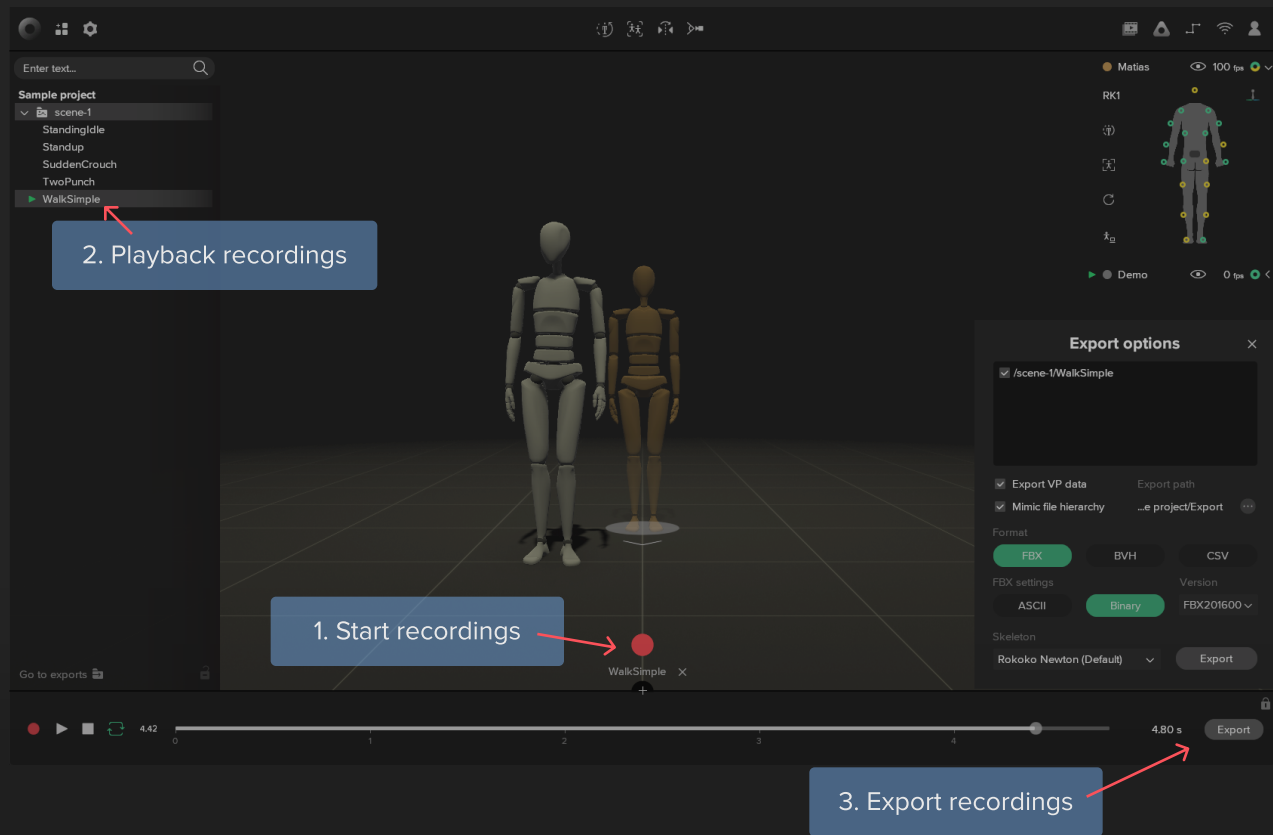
Enter text...

Sample project
scene-1
StandingIdle
Standup
SuddenCrouch
TwoPunch
WalkSimple

2. Playback recordings

Go to exports

Matias 100 fps
RK1
Demo 0 fps

Export options
/scene-1/WalkSimple
Export VP data
Export path
Mimic file hierarchy
...e project/Export
Format
FBX
BVH
CSV
FBX settings
Version
ASCII
Binary
FBX201600
Skeleton
Rokoko Newton (Default)
Export

1. Start recordings

WalkSimple

4.42
0
1
2
3
4
4.80 s
Export

3. Export recordings